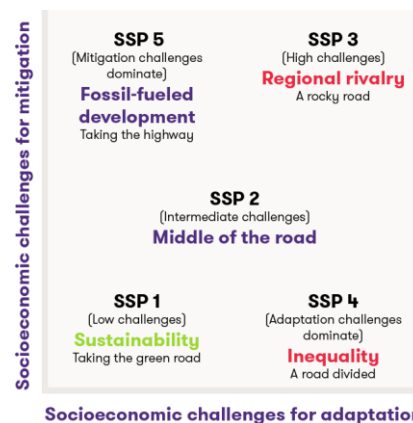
Socioeconomic challenges for mitigation

SSP 5
(Mitigation challenges dominate)
Fossil-fueled development
Taking the highway

SSP 3
(High challenges)
Regional rivalry
A rocky road

SSP 2
(Intermediate challenges)
Middle of the road

SSP 1
(Low challenges)
Sustainability
Taking the green road

SSP 4
(Adaptation challenges dominate)
Inequality
A road divided

Socioeconomic challenges for adaptation